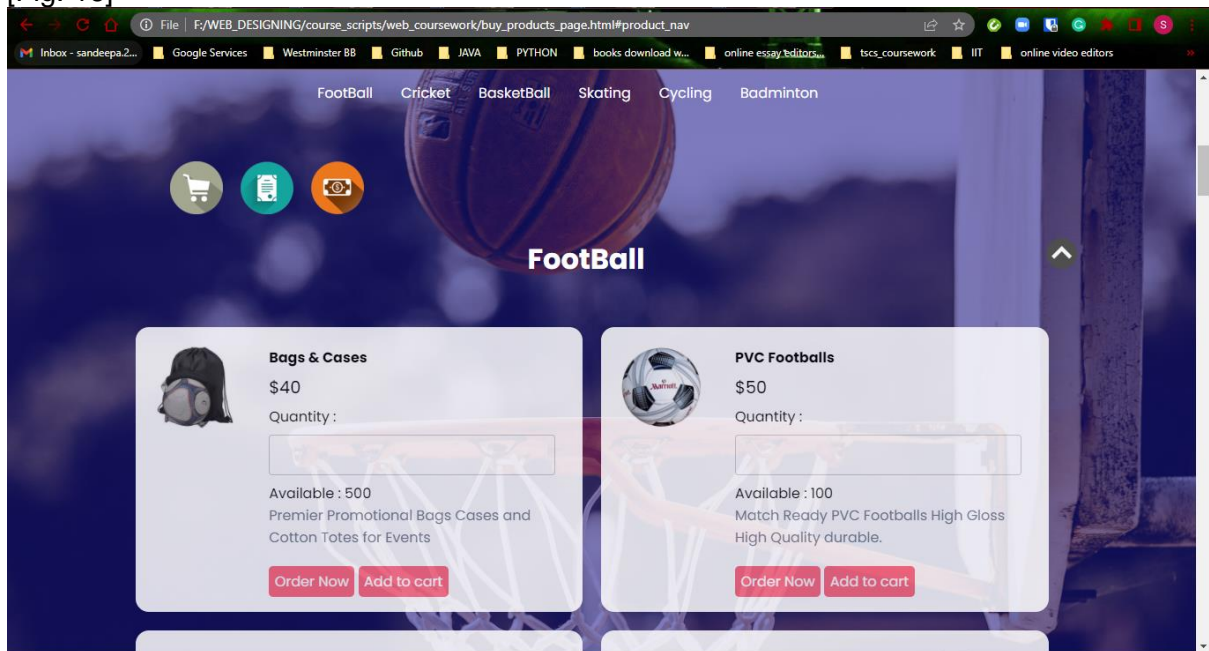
File | F:/WEB_DESIGNING/course_scripts/web_coursework/buy_products_page.html#product_nav

Inbox - sandeepa.2... Google Services Westminster BB Github JAVA PYTHON books download w... online essay editors... tscs_coursework IIT online video editors

FootBall Cricket BasketBall Skating Cycling Badminton

FootBall

Bags & Cases

$40

Quantity :

Available : 500

Premier Promotional Bags Cases and Cotton Totes for Events

Order Now Add to cart

PVC Footballs

$50

Quantity :

Available : 100

Match Ready PVC Footballs High Gloss High Quality durable.

Order Now Add to cart